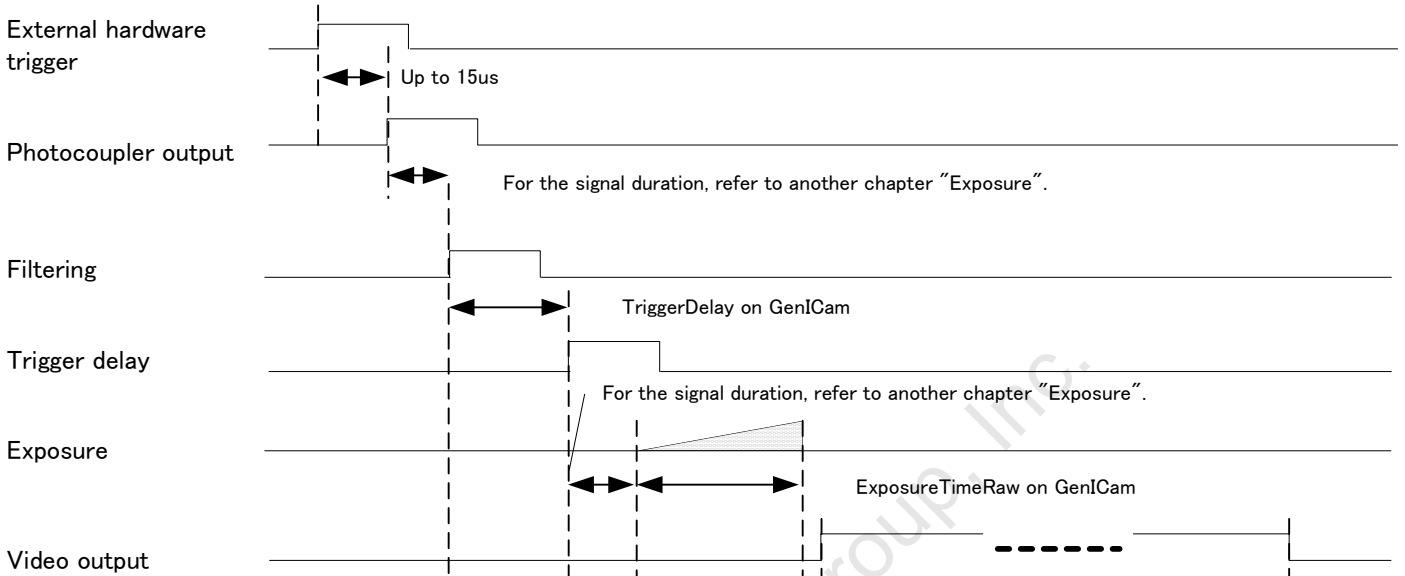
External hardware trigger

Up to 15us

Photocoupler output

For the signal duration, refer to another chapter "Exposure".

Filtering

TriggerDelay on GenICam

Trigger delay

For the signal duration, refer to another chapter "Exposure".

Exposure

ExposureTimeRaw on GenICam

Video output

roup, Inc.